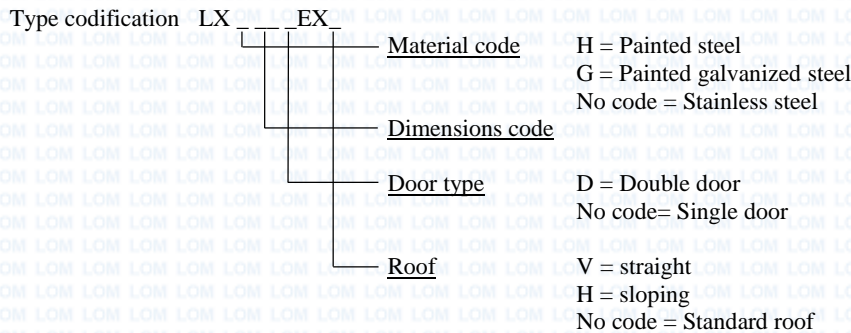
Type codification LX _ _ _EX_

Material code
H = Painted steel
G = Painted galvanized steel
No code = Stainless steel

Dimensions code

Door type
D = Double door
No code= Single door

Roof
V = straight
H = sloping
No code = Standard roof